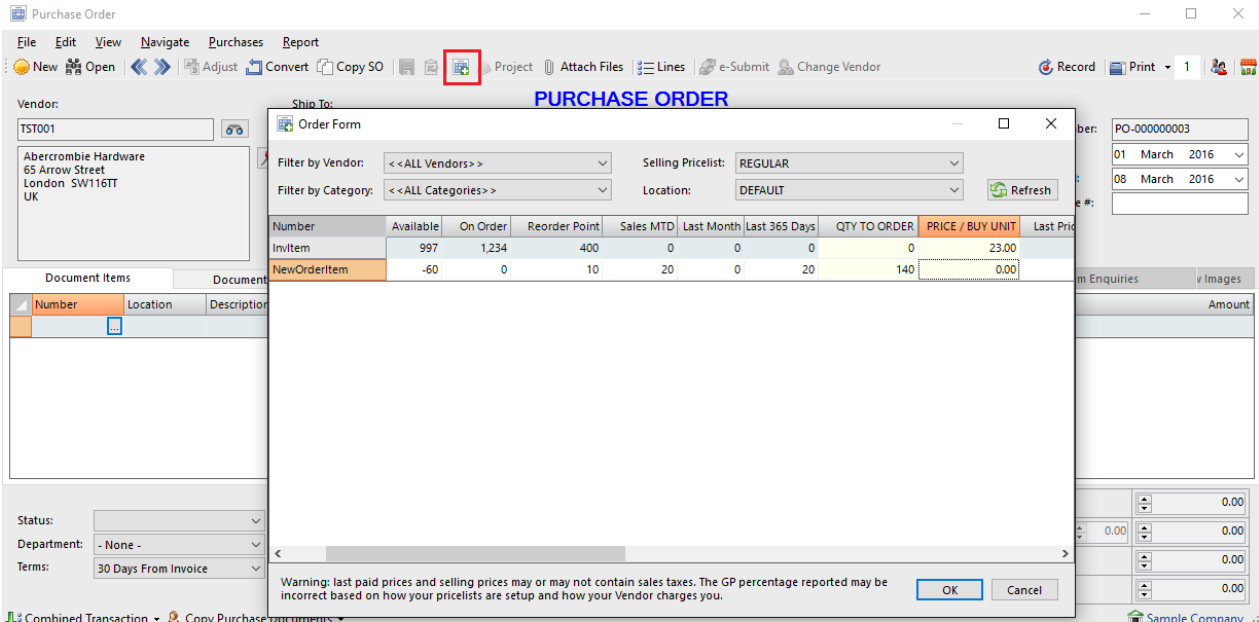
Purchase Order

File Edit View Navigate Purchases Report

New Open Adjust Convert Copy SO Project Attach Files Lines e-Submit Change Vendor Record Print 1

Vendor:
TST001
Abercrombie Hardware
65 Arrow Street
London SW116TT
UK

Ship To:

PURCHASE ORDER

ber: PO-000000003
01 March 2016
08 March 2016
e #:

Document Items
Document
Number Location Description
m Enquiries
Images
Amount

Status:
Department: - None -
Terms: 30 Days From Invoice

0.00
0.00 0.00
0.00
0.00

Combined Transaction Copy Purchase Documents
Sample Company

Order Form

Filter by Vendor: <<ALL Vendors>>
Filter by Category: <<ALL Categories>>
Selling Pricelist: REGULAR
Location: DEFAULT
Refresh

| Number | Available | On Order | Reorder Point | Sales MTD | Last Month | Last 365 Days | QTY TO ORDER | PRICE / BUY UNIT | Last Pri |
|---|---|---|---|---|---|---|---|---|---|
| InvItem | 997 | 1,234 | 400 | 0 | 0 | 0 | 0 | 23.00 | |
| NewOrderItem | -60 | 0 | 10 | 20 | 0 | 20 | 140 | 0.00 | |

Warning: last paid prices and selling prices may or may not contain sales taxes. The GP percentage reported may be incorrect based on how your pricelists are setup and how your Vendor charges you.

OK Cancel